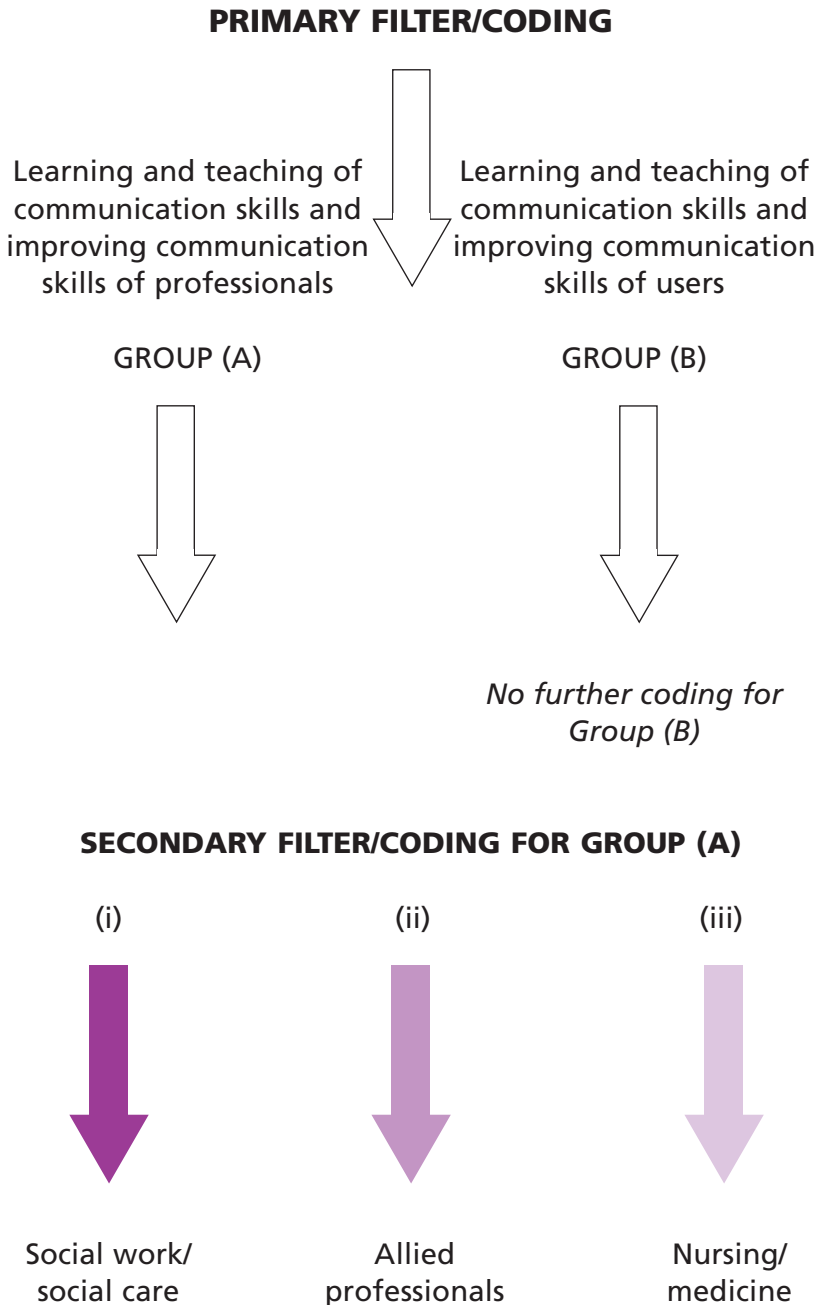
PRIMARY FILTER/CODING

Learning and teaching of communication skills and improving communication skills of professionals

Learning and teaching of communication skills and improving communication skills of users

GROUP (A)

GROUP (B)

*No further coding for Group (B)*

SECONDARY FILTER/CODING FOR GROUP (A)

(i)

(ii)

(iii)

Social work/ social care

Allied professionals

Nursing/ medicine